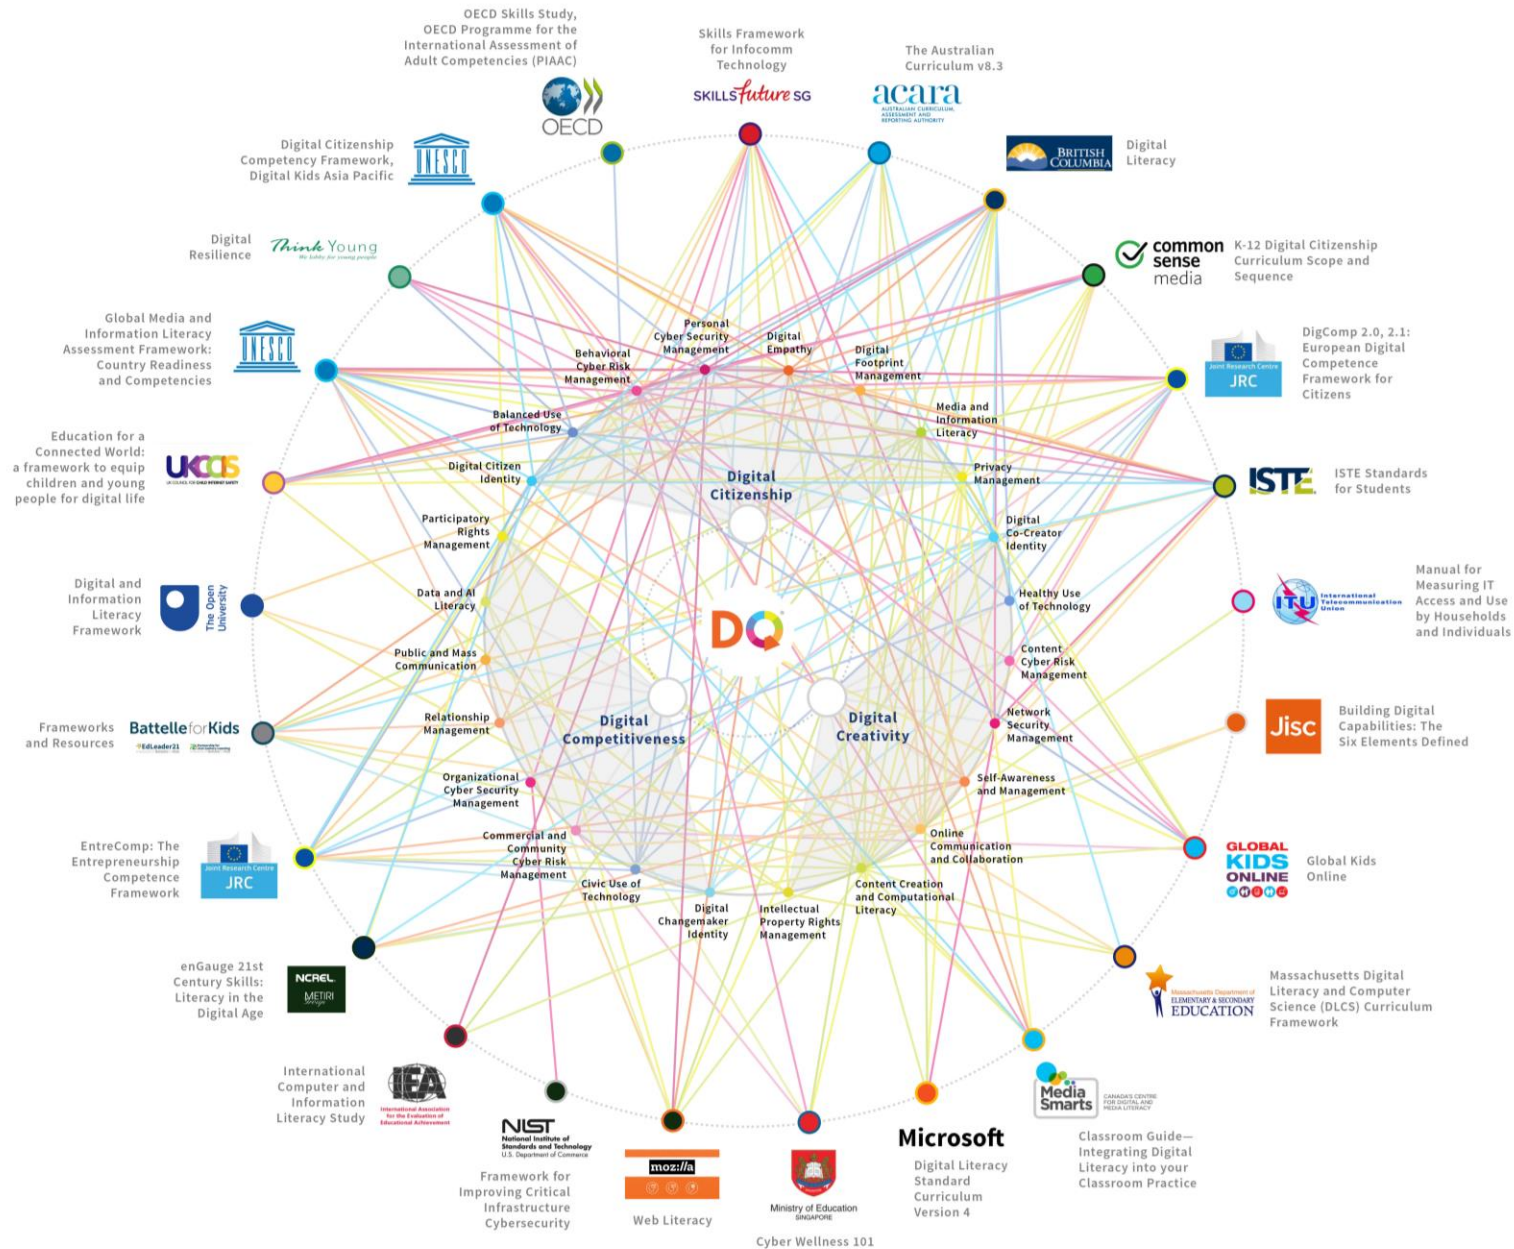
OECD Skills Study, OECD Programme for the International Assessment of Adult Competencies (PIAAC)

OECD

Skills Framework for Infocomm Technology

SKILLSfuture SG

The Australian Curriculum v8.3

acara
AUSTRALIAN CURRICULUM, ASSESSMENT AND REPORTING AUTHORITY

Digital Citizenship Competency Framework, Digital Kids Asia Pacific

UNESCO

BRITISH COLUMBIA

Digital Literacy

Digital Resilience

Think Young

common sense media

K-12 Digital Citizenship Curriculum Scope and Sequence

Global Media and Information Literacy Assessment Framework: Country Readiness and Competencies

UNESCO

DigComp 2.0, 2.1: European Digital Competence Framework for Citizens

JRC

Education for a Connected World: a framework to equip children and young people for digital life

UKCCIS

ISTE

ISTE Standards for Students

Digital and Information Literacy Framework

The Open University

ITU

Manual for Measuring IT Access and Use by Households and Individuals

Frameworks and Resources

BattelleforKids

Jisc

Building Digital Capabilities: The Six Elements Defined

EntreComp: The Entrepreneurship Competence Framework

JRC

GLOBAL KIDS ONLINE

Global Kids Online

enGauge 21st Century Skills: Literacy in the Digital Age

NCREL METIRI

Massachusetts Department of ELEMENTARY & SECONDARY EDUCATION

Massachusetts Digital Literacy and Computer Science (DLCS) Curriculum Framework

International Computer and Information Literacy Study

IEA

NIST

Framework for Improving Critical Infrastructure Cybersecurity

moz://a

Web Literacy

Ministry of Education SINGAPORE

Cyber Wellness 101

Microsoft

Digital Literacy Standard Curriculum Version 4

Media Smarts

Classroom Guide—Integrating Digital Literacy into your Classroom Practice

Personal Cyber Security Management

Digital Empathy

Behavioral Cyber Risk Management

Digital Footprint Management

Media and Information Literacy

Balanced Use of Technology

Digital Citizen Identity

Privacy Management

Digital Citizenship

Participatory Rights Management

Digital Co-Creator Identity

Data and AI Literacy

Healthy Use of Technology

DQ

Public and Mass Communication

Content Cyber Risk Management

Relationship Management

Digital Competitiveness

Digital Creativity

Network Security Management

Organizational Cyber Security Management

Self-Awareness and Management

Commercial and Community Cyber Risk Management

Online Communication and Collaboration

Civic Use of Technology

Content Creation and Computational Literacy

Digital Changemaker Identity

Intellectual Property Rights Management